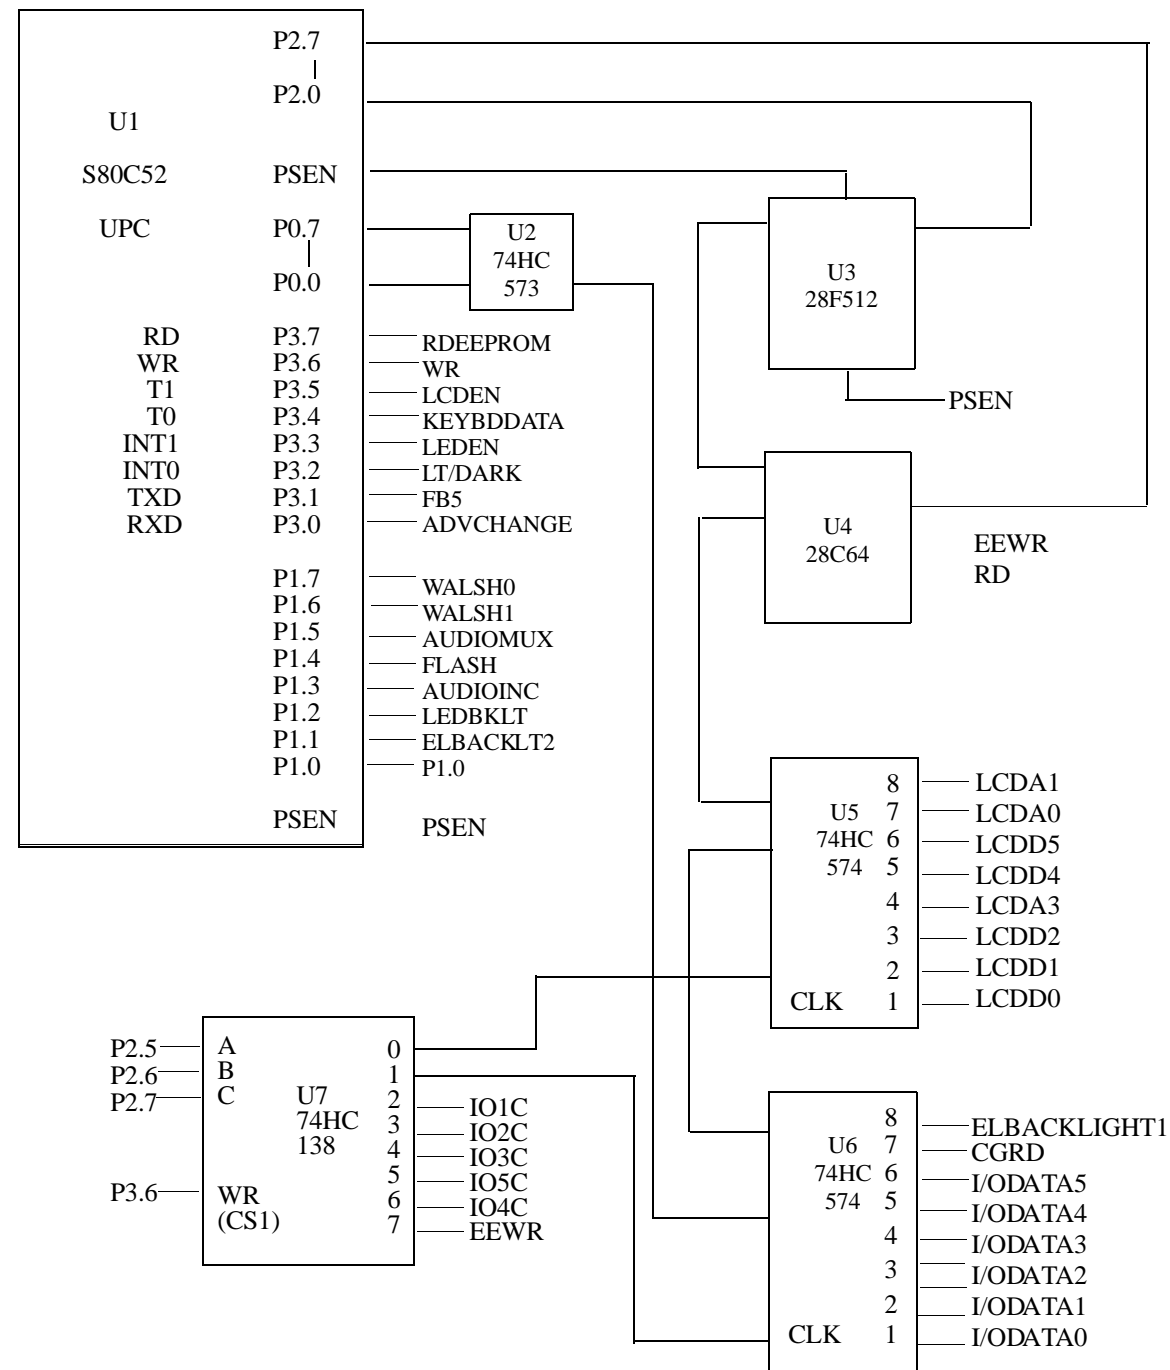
P2.7
P2.0
U1
S80C52
UPC
PSEN
P0.7
P0.0
U2
74HC
573
U3
28F512
RD P3.7 RDEEPROM
WR P3.6 WR
T1 P3.5 LCDEN
T0 P3.4 KEYBDDATA
INT1 P3.3 LEDEN
INT0 P3.2 LT/DARK
TXD P3.1 FB5
RXD P3.0 ADVCHANGE
PSEN
U4
28C64
EEWR
RD
P1.7 WALSH0
P1.6 WALSH1
P1.5 AUDIOMUX
P1.4 FLASH
P1.3 AUDIOINC
P1.2 LEDBKLT
P1.1 ELBACKLT2
P1.0 P1.0
PSEN
PSEN
U5
74HC
574
8 LCDA1
7 LCDA0
6 LCDD5
5 LCDD4
4 LCDA3
3 LCDD2
2 LCDD1
CLK 1 LCDD0
P2.5 A
P2.6 B
P2.7 C
U7
74HC
138
P3.6 WR
(CS1)
0
1
2 IO1C
3 IO2C
4 IO3C
5 IO5C
6 IO4C
7 EEWR
U6
74HC
574
8 ELBACKLIGHT1
7 CGRD
6 I/ODATA5
5 I/ODATA4
4 I/ODATA3
3 I/ODATA2
2 I/ODATA1
CLK 1 I/ODATA0